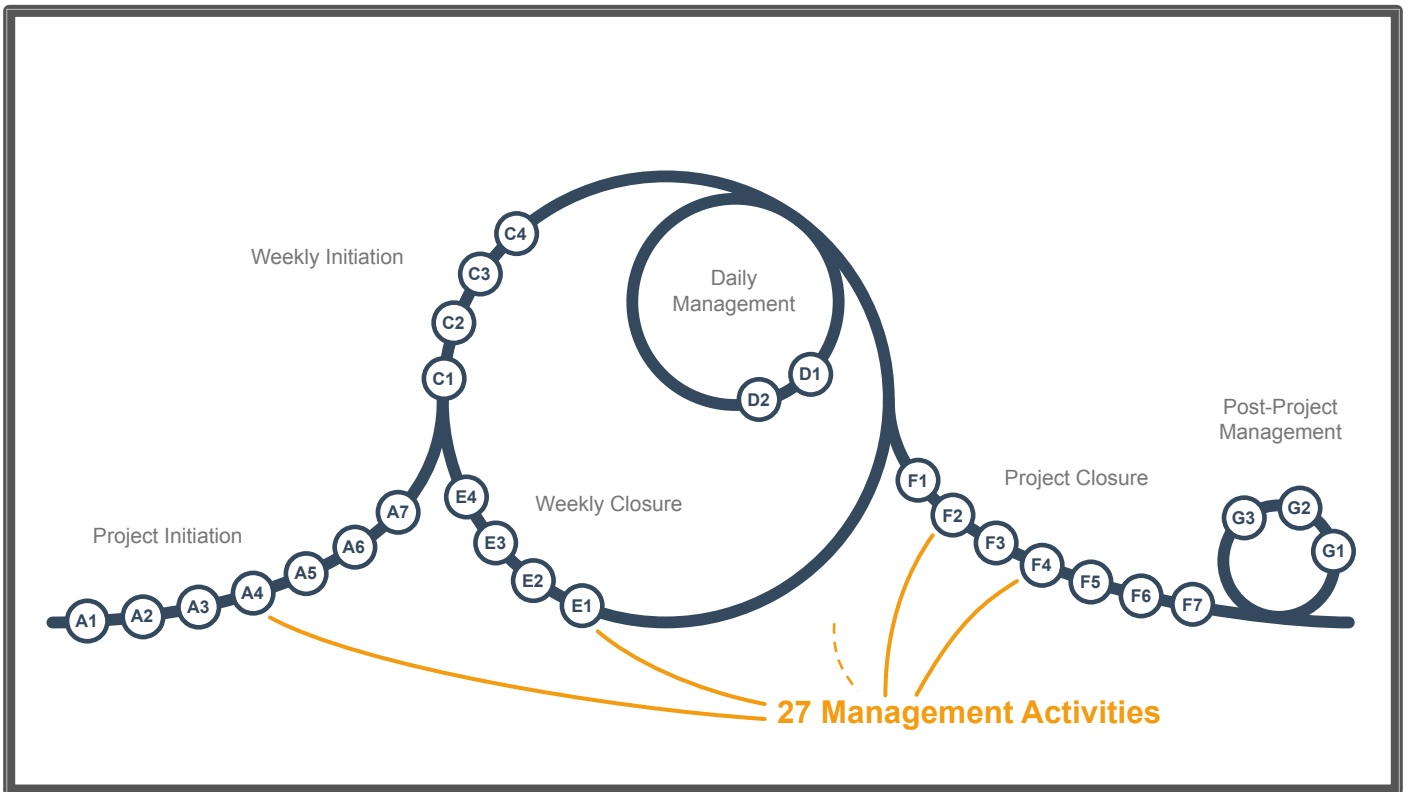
Weekly Initiation

C4

C3

C2

C1

Daily Management

D1

D2

Post-Project Management

Project Closure

F1

F2

F3

F4

F5

F6

F7

G3

G2

G1

Weekly Closure

E4

E3

E2

E1

Project Initiation

A1

A2

A3

A4

A5

A6

A7

27 Management Activities